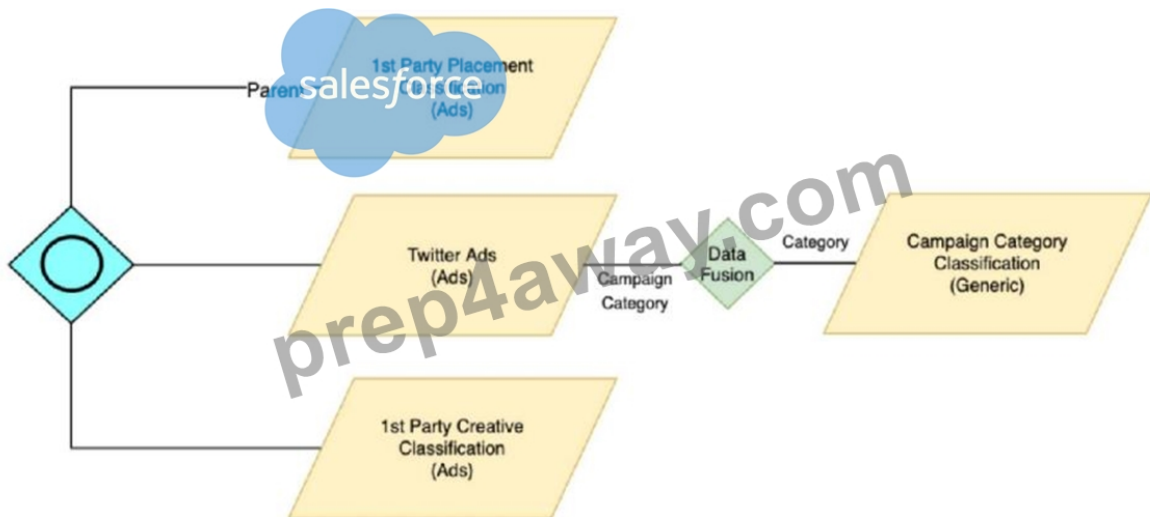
Parent
salesforce
1st Party Placement Classification (Ads)

Twitter Ads (Ads)

Campaign Category

Data Fusion

Category

Campaign Category Classification (Generic)

1st Party Creative Classification (Ads)

prep4away.com